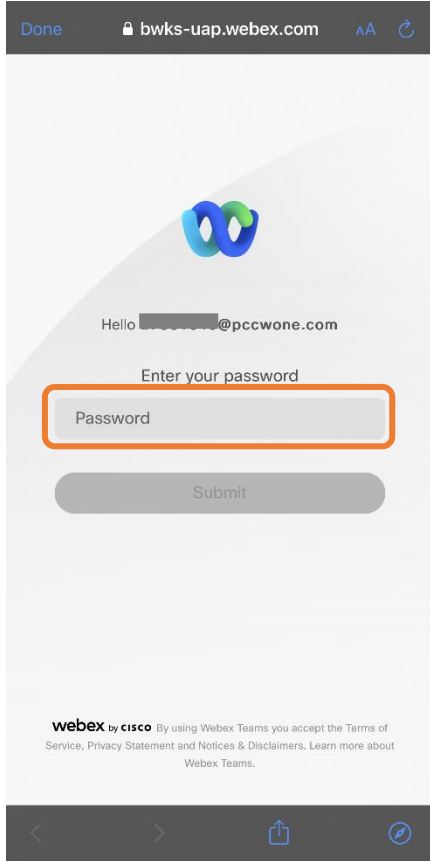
Done bwks-uap.webex.com AA

Hello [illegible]@pccwone.com

Enter your password

Password

Submit

webex by cisco By using Webex Teams you accept the Terms of Service, Privacy Statement and Notices & Disclaimers. Learn more about Webex Teams.